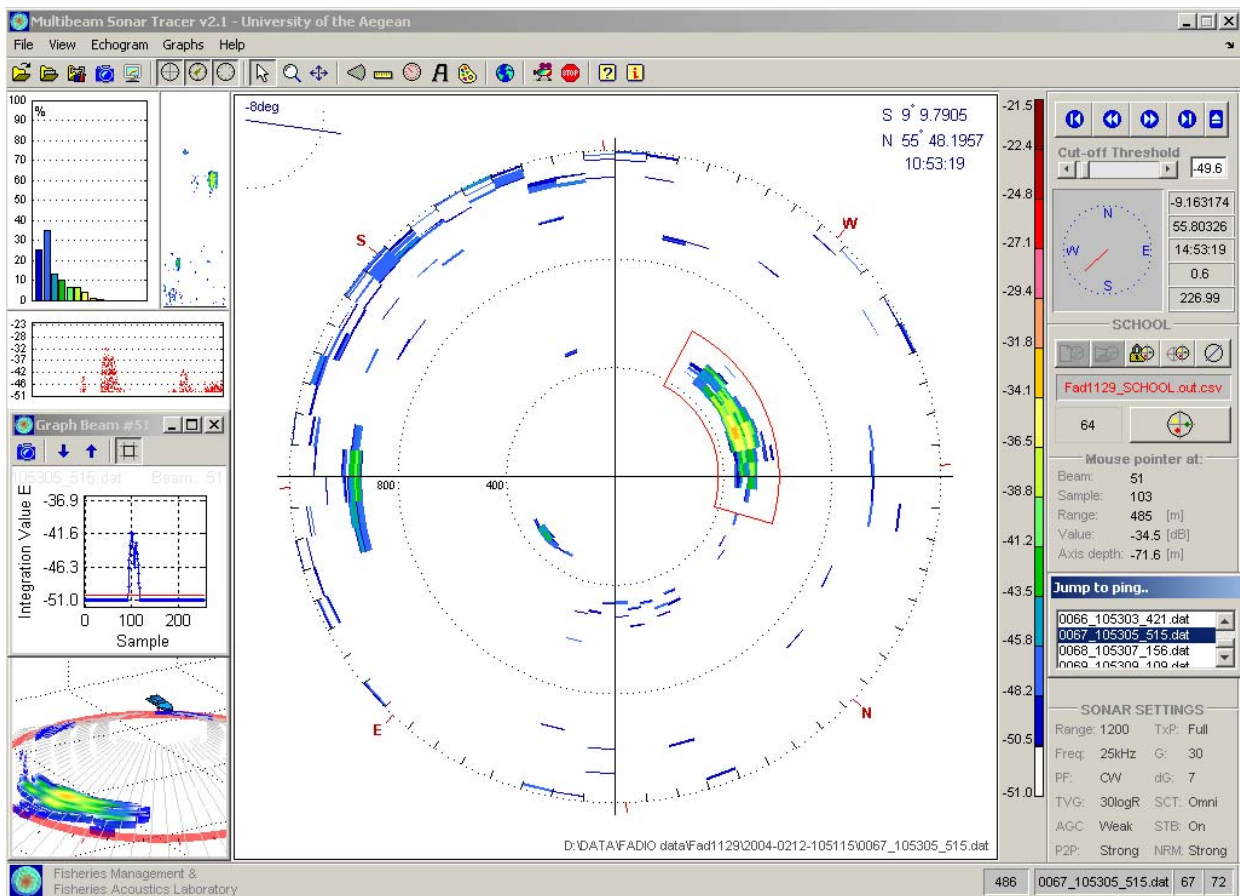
Multibeam Sonar Tracer v2.1 - University of the Aegean

File View Echogram Graphs Help

100 %
90
80
70
60
50
40
30
20
10
0

-23
-28
-32
-37
-42
-46
-51

Graph Beam #51

105305_515.dat Beam: 51

Integration Value E

-36.9
-41.6
-46.3
-51.0

0 100 200
Sample

-8deg

S 9° 9.7905
N 55° 48.1957
10:53:19

S
W
E
N

800
400

D:\DATA\FADIO data\Fad1129\2004-0212-105115\0067_105305_515.dat

-21.5
-22.4
-24.8
-27.1
-29.4
-31.8
-34.1
-36.5
-38.8
-41.2
-43.5
-45.8
-48.2
-50.5
-51.0

Cut-off Threshold
-49.6

N
W
E
S

-9.163174
55.80326
14:53:19
0.6
226.99

SCHOOL

Fad1129_SCHOOL.out.csv

64

Mouse pointer at:
Beam: 51
Sample: 103
Range: 485 [m]
Value: -34.5 [dB]
Axis depth: -71.6 [m]

Jump to ping..
0066_105303_421.dat
0067_105305_515.dat
0068_105307_156.dat
0069_105309_109.dat

SONAR SETTINGS
Range: 1200 TxP: Full
Freq: 25kHz G: 30
PF: CW dG: 7
TVG: 30logR SCT: Omni
AGC Weak STB: On
P2P: Strong NRM: Strong

Fisheries Management &
Fisheries Acoustics Laboratory

486 0067_105305_515.dat 67 72